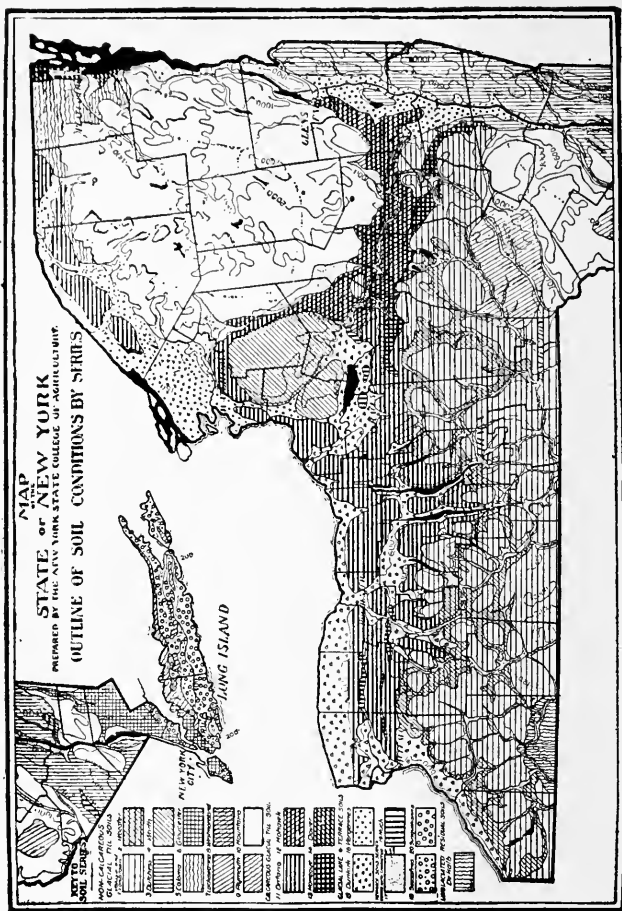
MAP
OF THE
STATE OF NEW YORK
PREPARED BY THE NEW YORK STATE COLLEGE OF AGRICULTURE
OUTLINE OF SOIL CONDITIONS BY SERIES

LONG ISLAND

NEW YORK CITY

KEY TO SOIL SERIES

NON-CALCAREOUS GLACIAL TILL SOILS

1 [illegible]
2 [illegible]
3 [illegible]
4 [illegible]
5 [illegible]
6 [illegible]
7 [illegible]
8 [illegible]
9 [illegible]
10 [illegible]

CALCAREOUS GLACIAL TILL SOILS

11 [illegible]
12 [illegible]
13 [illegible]

GLACIAL LAKE & TERRACE SOILS

14 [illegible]
15 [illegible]
16 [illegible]
17 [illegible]
18 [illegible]
19 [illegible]
20 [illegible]

UNGLACIATED RESIDUAL SOILS
21 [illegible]

200
200
1000
1000
2000
ADIRONDACKS